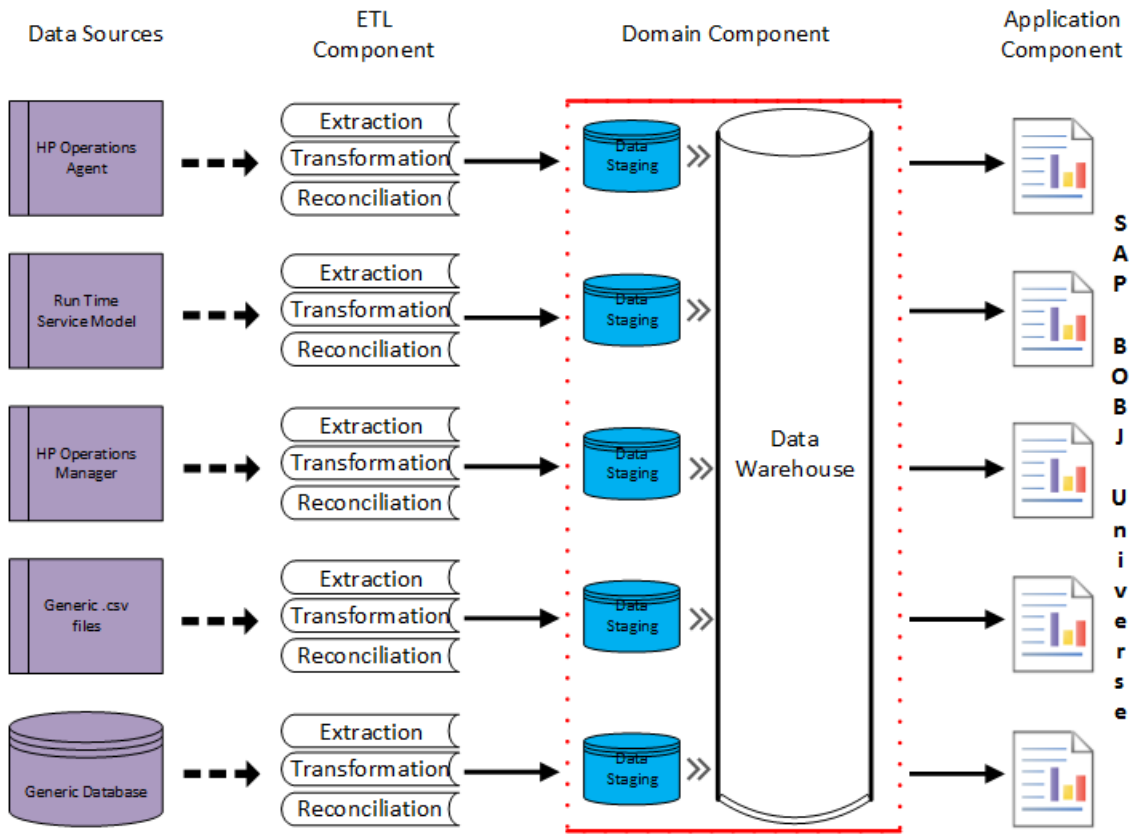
Data Sources

ETL Component

Domain Component

Application Component

HP Operations Agent

Run Time Service Model

HP Operations Manager

Generic .csv files

Generic Database

Extraction
Transformation
Reconciliation

Extraction
Transformation
Reconciliation

Extraction
Transformation
Reconciliation

Extraction
Transformation
Reconciliation

Extraction
Transformation
Reconciliation

Data Staging

Data Staging

Data Staging

Data Staging

Data Staging

Data Warehouse

SAP BOBJ Universe